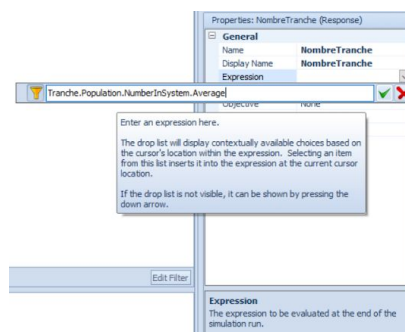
Properties: NombreTranche (Response)

General

| Name | NombreTranche |
|---|---|
| Display Name | NombreTranche |
| Expression | |
| Objective | None |

Tranche.Population.NumberInSystem.Average

Enter an expression here.

The drop list will display contextually available choices based on the cursor's location within the expression. Selecting an item from this list inserts it into the expression at the current cursor location.

If the drop list is not visible, it can be shown by pressing the down arrow.

Edit Filter

Expression
The expression to be evaluated at the end of the simulation run.